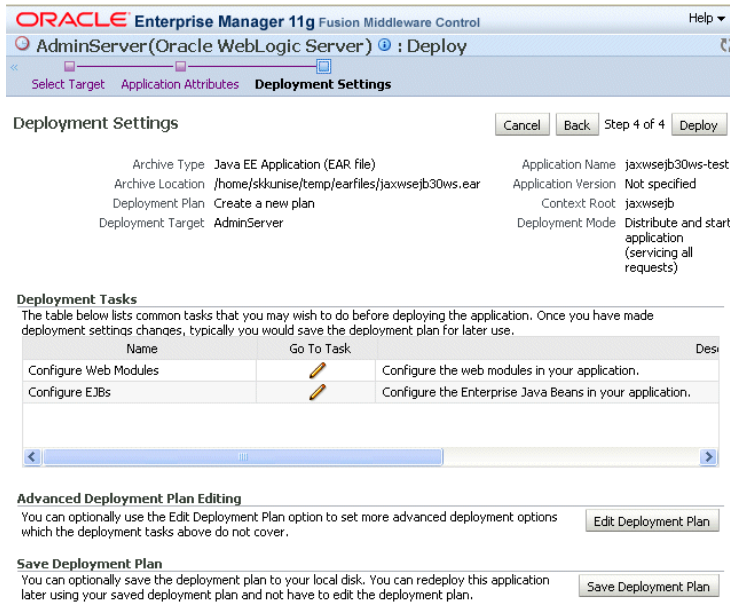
ORACLE Enterprise Manager 11g Fusion Middleware Control

Help

AdminServer(Oracle WebLogic Server) : Deploy

Select Target Application Attributes Deployment Settings

Deployment Settings

Cancel Back Step 4 of 4 Deploy

Archive Type Java EE Application (EAR file)
Archive Location /home/skkunise/temp/earfiles/jaxwsejb30ws.ear
Deployment Plan Create a new plan
Deployment Target AdminServer

Application Name jaxwsejb30ws-test
Application Version Not specified
Context Root jaxwsejb
Deployment Mode Distribute and start application (servicing all requests)

Deployment Tasks
The table below lists common tasks that you may wish to do before deploying the application. Once you have made deployment settings changes, typically you would save the deployment plan for later use.

| Name | Go To Task | Desc |
|---|---|---|
| Configure Web Modules | | Configure the web modules in your application. |
| Configure EJBs | | Configure the Enterprise Java Beans in your application. |

Advanced Deployment Plan Editing
You can optionally use the Edit Deployment Plan option to set more advanced deployment options which the deployment tasks above do not cover.

Edit Deployment Plan

Save Deployment Plan
You can optionally save the deployment plan to your local disk. You can redeploy this application later using your saved deployment plan and not have to edit the deployment plan.

Save Deployment Plan